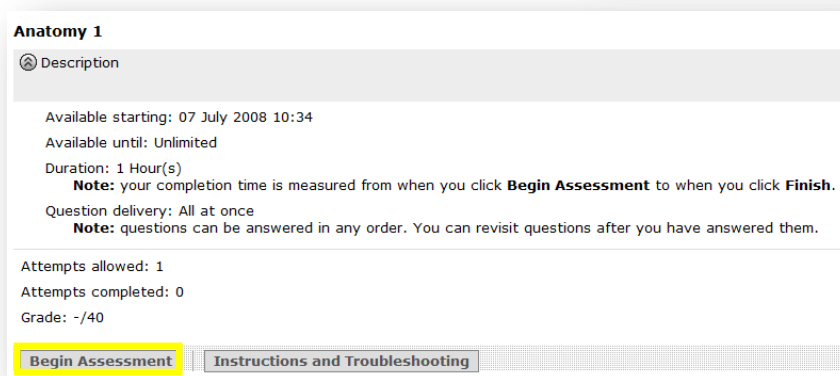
Anatomy 1

Description

Available starting: 07 July 2008 10:34

Available until: Unlimited

Duration: 1 Hour(s)
Note: your completion time is measured from when you click Begin Assessment to when you click Finish.

Question delivery: All at once
Note: questions can be answered in any order. You can revisit questions after you have answered them.

Attempts allowed: 1

Attempts completed: 0

Grade: -/40

Begin Assessment | Instructions and Troubleshooting